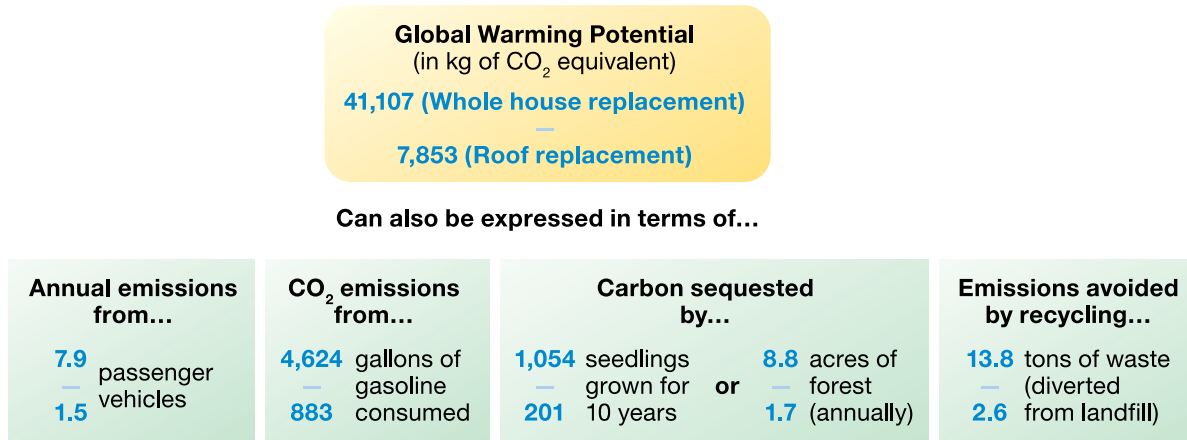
Global Warming Potential
(in kg of $CO_2$ equivalent)

41,107 (Whole house replacement)
—
7,853 (Roof replacement)

Can also be expressed in terms of…

Annual emissions from…

7.9
—
1.5
passenger vehicles

$CO_2$ emissions from…

4,624
—
883
gallons of gasoline consumed

Carbon sequested by…

1,054
—
201
seedlings grown for 10 years

or

8.8
—
1.7
acres of forest (annually)

Emissions avoided by recycling…

13.8
—
2.6
tons of waste (diverted from landfill)